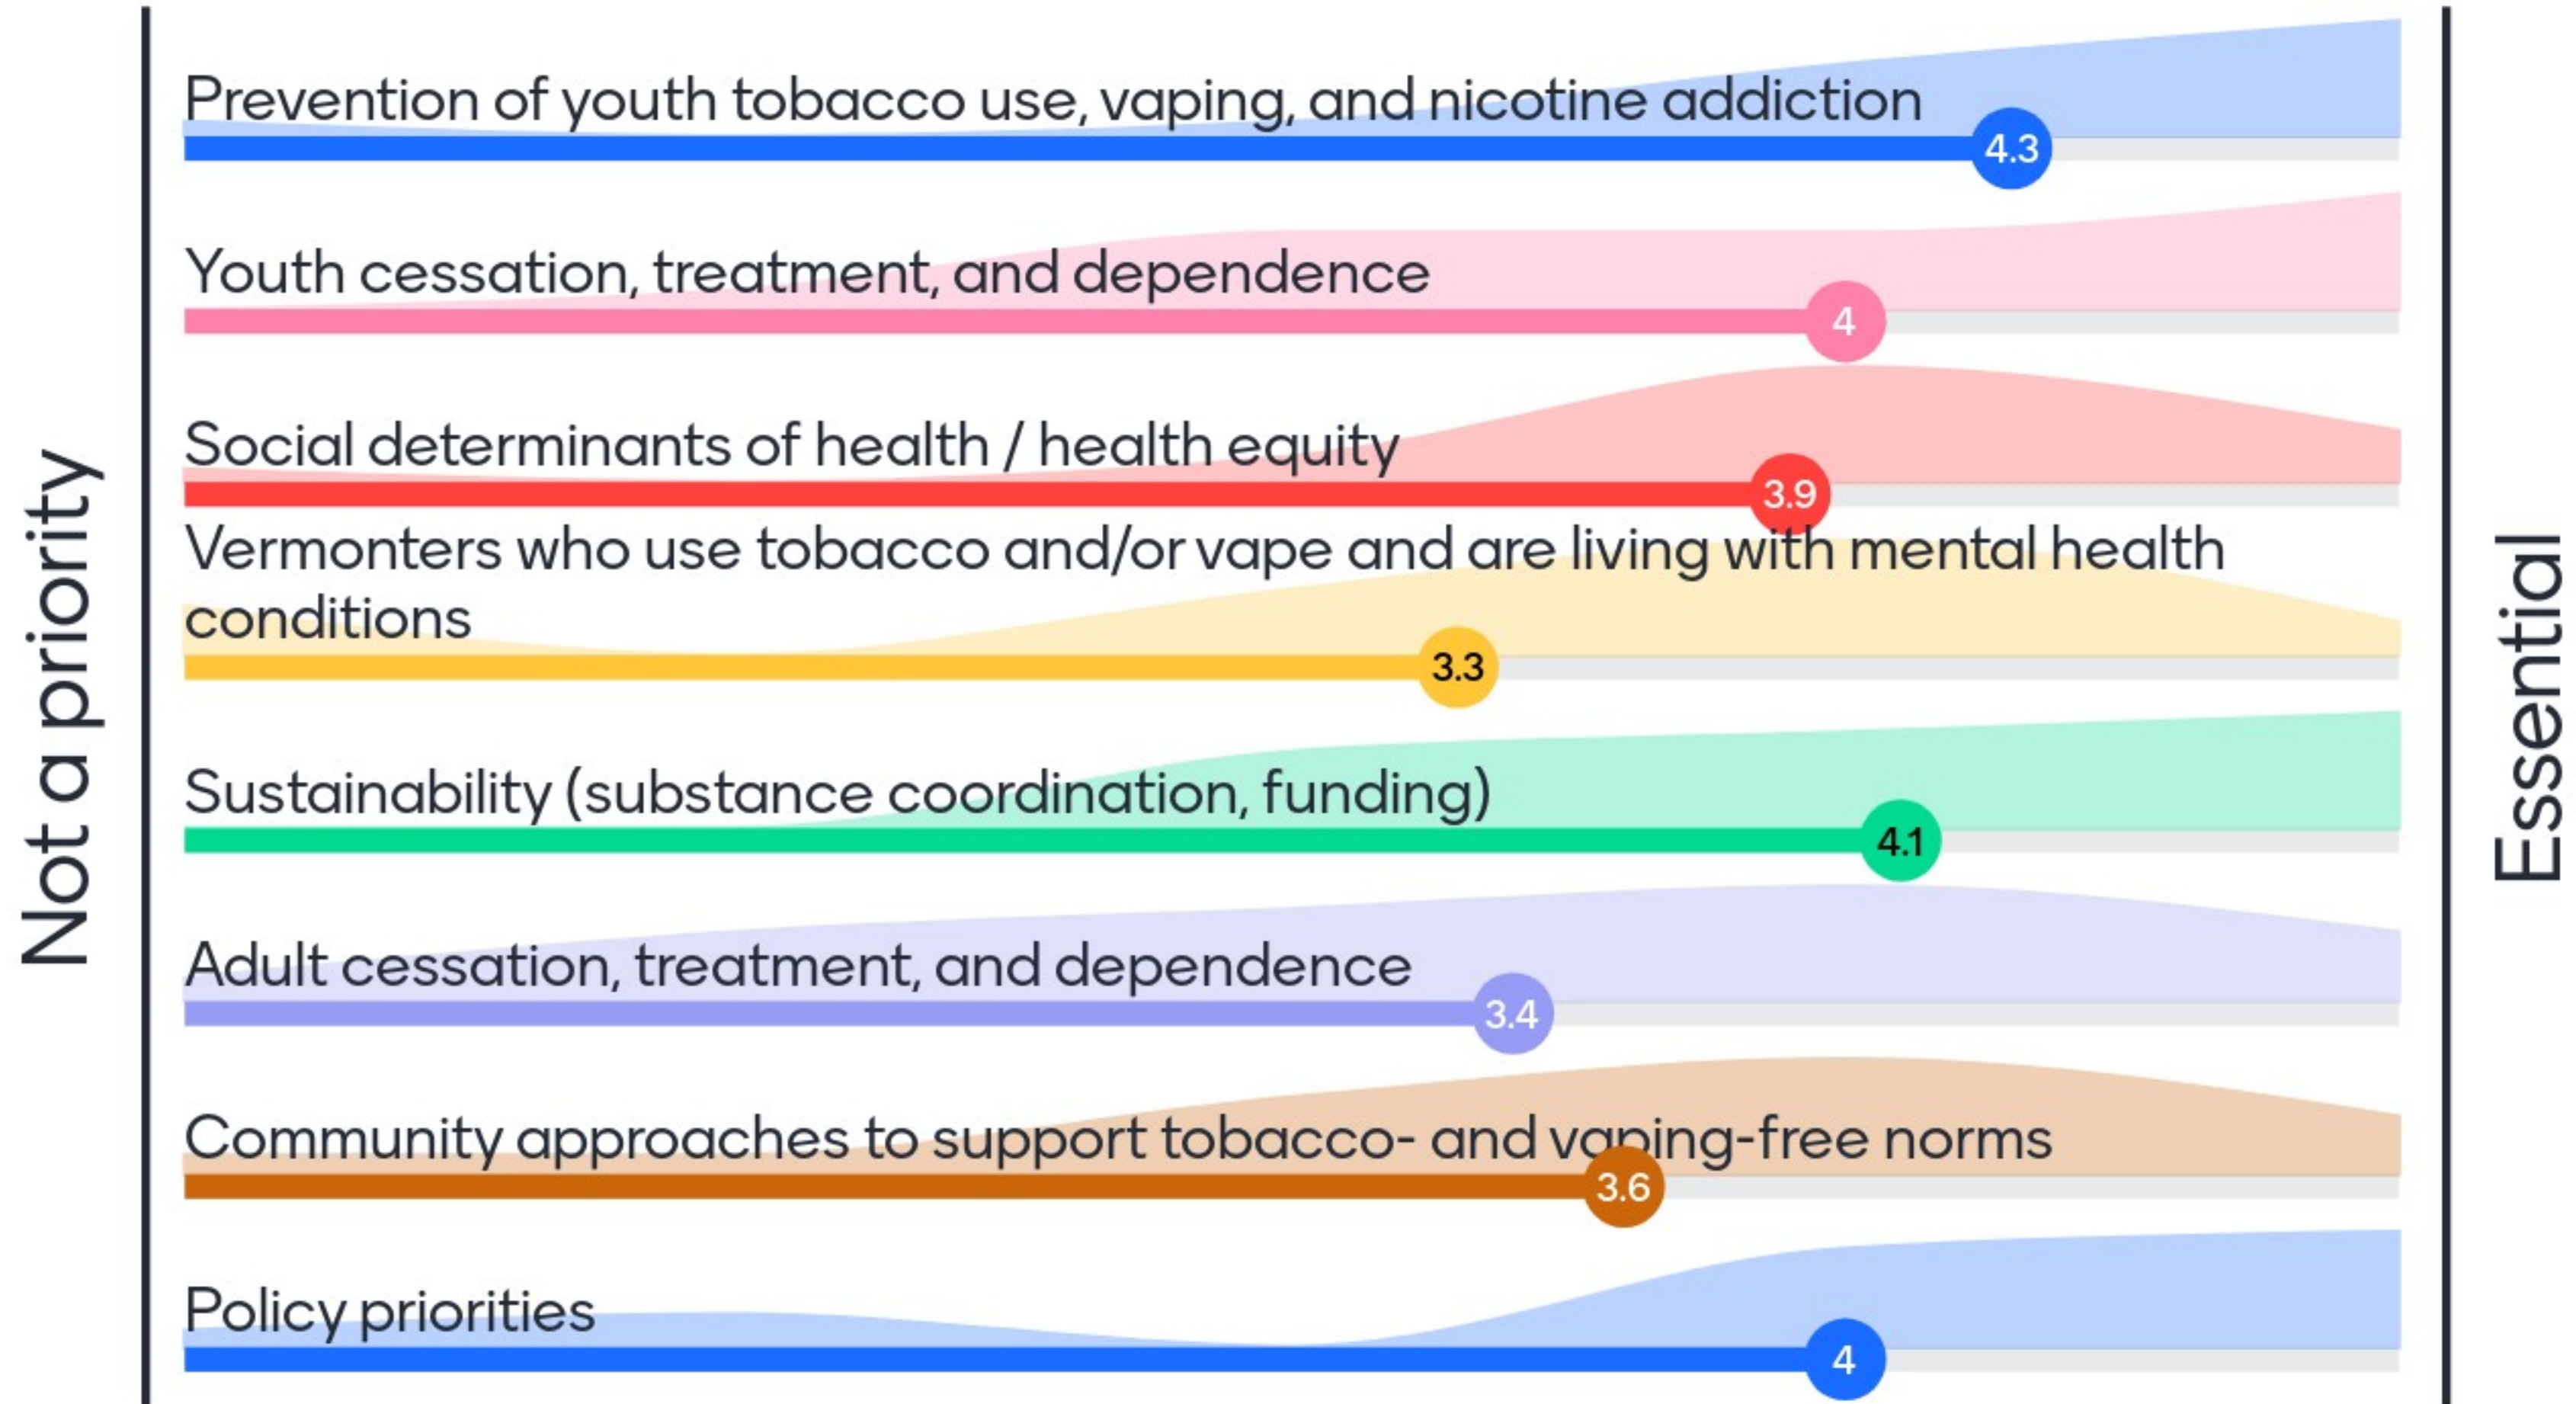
Not a priority

Prevention of youth tobacco use, vaping, and nicotine addiction
4.3

Youth cessation, treatment, and dependence
4

Social determinants of health / health equity
3.9

Vermonters who use tobacco and/or vape and are living with mental health conditions
3.3

Sustainability (substance coordination, funding)
4.1

Adult cessation, treatment, and dependence
3.4

Community approaches to support tobacco- and vaping-free norms
3.6

Policy priorities
4

Essential